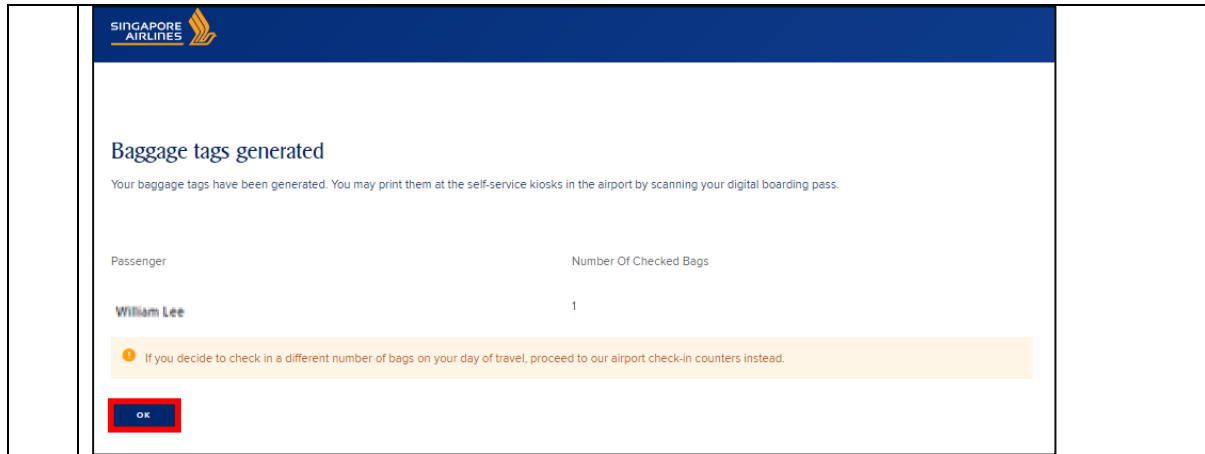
SINGAPORE AIRLINES

Baggage tags generated

Your baggage tags have been generated. You may print them at the self-service kiosks in the airport by scanning your digital boarding pass.

| Passenger | Number Of Checked Bags |
|---|---|
| William Lee | 1 |

If you decide to check in a different number of bags on your day of travel, proceed to our airport check-in counters instead.

OK